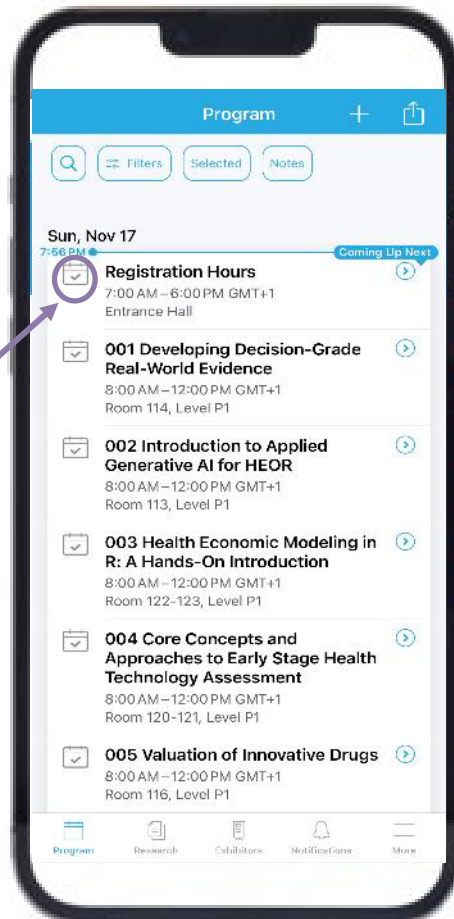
Program

Filters Selected Notes

Sun, Nov 17

7:56 PM

Coming Up Next

Registration Hours
7:00 AM – 6:00 PM GMT+1
Entrance Hall

001 Developing Decision-Grade Real-World Evidence
8:00 AM – 12:00 PM GMT+1
Room 114, Level P1

002 Introduction to Applied Generative AI for HEOR
8:00 AM – 12:00 PM GMT+1
Room 113, Level P1

003 Health Economic Modeling in R: A Hands-On Introduction
8:00 AM – 12:00 PM GMT+1
Room 122-123, Level P1

004 Core Concepts and Approaches to Early Stage Health Technology Assessment
8:00 AM – 12:00 PM GMT+1
Room 120-121, Level P1

005 Valuation of Innovative Drugs
8:00 AM – 12:00 PM GMT+1
Room 116, Level P1

Program Research Exhibitors Notifications More